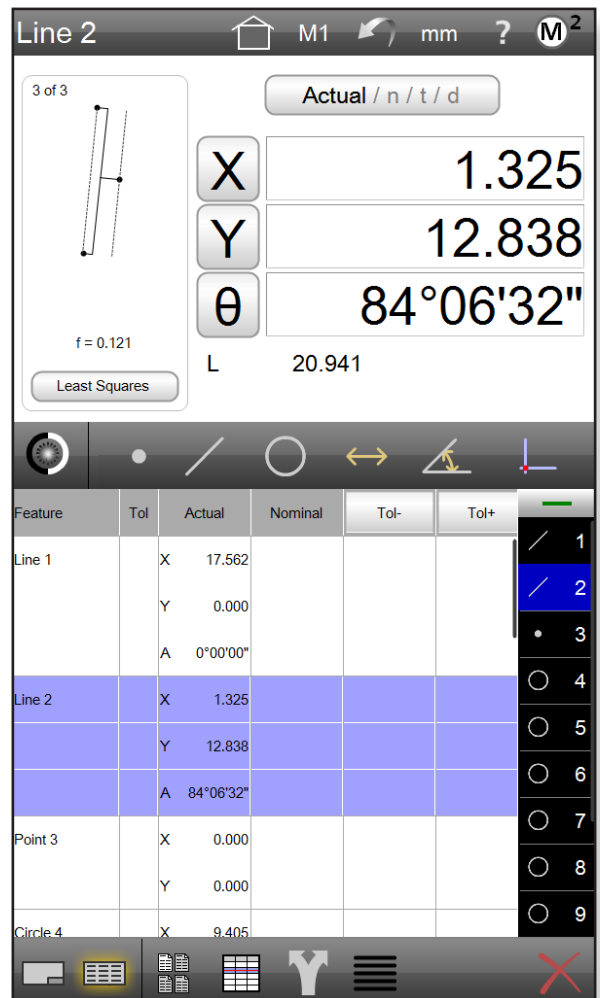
Line 2 M1 mm ? M²

3 of 3

f = 0.121

Least Squares

Actual / n / t / d

X 1.325

Y 12.838

θ 84°06'32"

L 20.941

| Feature | Tol | Actual | | Nominal | Tol- | Tol+ |
|---|---|---|---|---|---|---|
| Line 1 | | X | 17.562 | | | |
| | | Y | 0.000 | | | |
| | | A | 0°00'00" | | | |
| Line 2 | | X | 1.325 | | | |
| | | Y | 12.838 | | | |
| | | A | 84°06'32" | | | |
| Point 3 | | X | 0.000 | | | |
| | | Y | 0.000 | | | |
| Circle 4 | | X | 9.405 | | | |

1
2
3
4
5
6
7
8
9